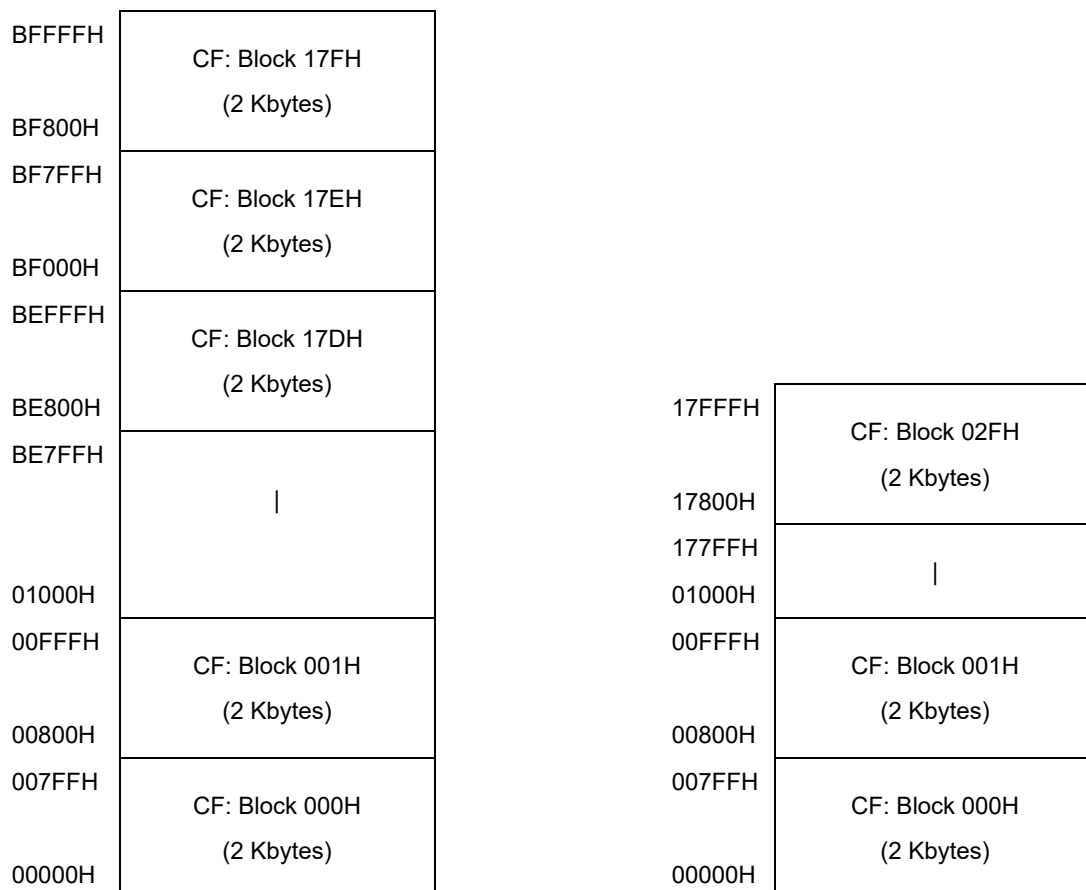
BFFFFH
CF: Block 17FH
(2 Kbytes)
BF800H
BF7FFH
CF: Block 17EH
(2 Kbytes)
BF000H
BEFFFH
CF: Block 17DH
(2 Kbytes)
BE800H
BE7FFH
|
01000H
00FFFH
CF: Block 001H
(2 Kbytes)
00800H
007FFH
CF: Block 000H
(2 Kbytes)
00000H

17FFFH
CF: Block 02FH
(2 Kbytes)
17800H
177FFH
|
01000H
00FFFH
CF: Block 001H
(2 Kbytes)
00800H
007FFH
CF: Block 000H
(2 Kbytes)
00000H